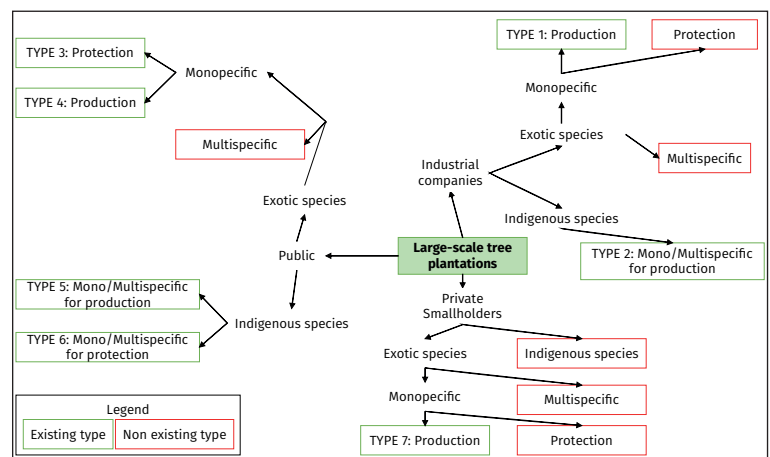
Large-scale tree plantations

Public

Exotic species

Monopecific

TYPE 3: Protection

TYPE 4: Production

Multispecific

Indigenous species

TYPE 5: Mono/Multispecific for production

TYPE 6: Mono/Multispecific for protection

Industrial companies

Exotic species

Monopecific

TYPE 1: Production

Protection

Multispecific

Indigenous species

TYPE 2: Mono/Multispecific for production

Private Smallholders

Exotic species

Indigenous species

Monopecific

Multispecific

TYPE 7: Production

Protection

Legend

Existing type

Non existing type